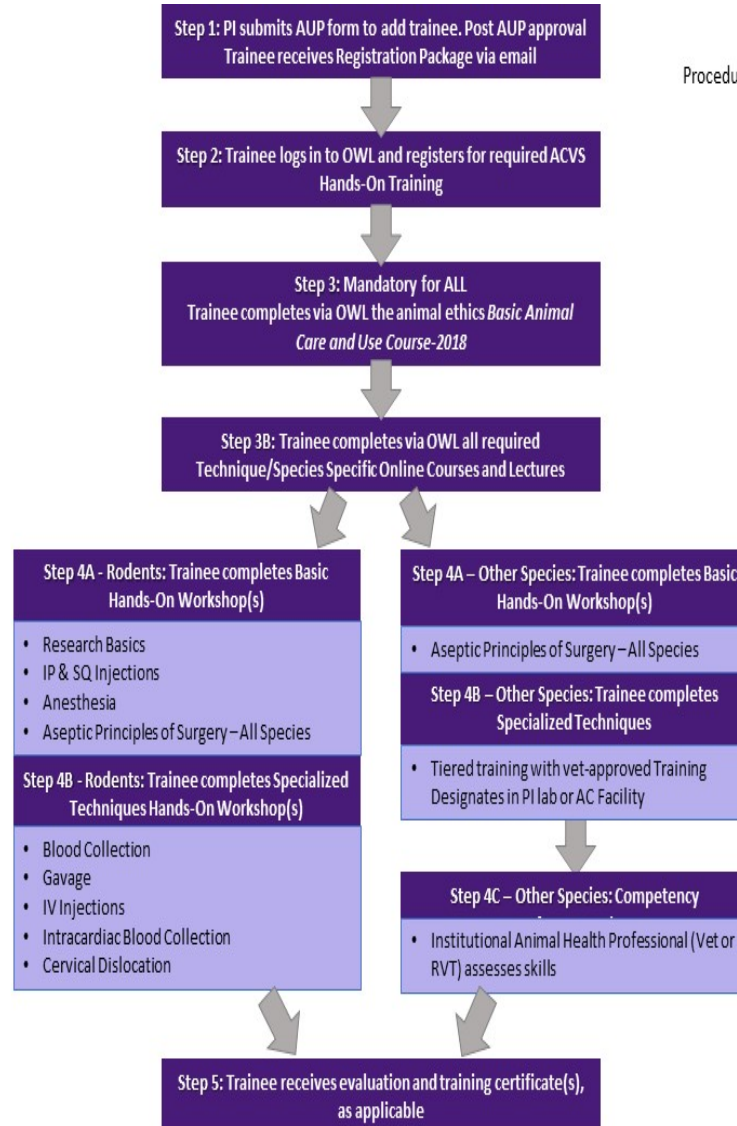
Step 1: PI submits AUP form to add trainee. Post AUP approval Trainee receives Registration Package via email

Procedu

Step 2: Trainee logs in to OWL and registers for required ACVS Hands-On Training

Step 3: Mandatory for ALL
Trainee completes via OWL the animal ethics *Basic Animal Care and Use Course-2018*

Step 3B: Trainee completes via OWL all required Technique/Species Specific Online Courses and Lectures

Step 4A - Rodents: Trainee completes Basic Hands-On Workshop(s)

- Research Basics
- IP & SQ Injections
- Anesthesia
- Aseptic Principles of Surgery – All Species

Step 4B - Rodents: Trainee completes Specialized Techniques Hands-On Workshop(s)

- Blood Collection
- Gavage
- IV Injections
- Intracardiac Blood Collection
- Cervical Dislocation

Step 4A – Other Species: Trainee completes Basic Hands-On Workshop(s)

- Aseptic Principles of Surgery – All Species

Step 4B – Other Species: Trainee completes Specialized Techniques

- Tiered training with vet-approved Training Designates in PI lab or AC Facility

Step 4C – Other Species: Competency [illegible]

- Institutional Animal Health Professional (Vet or RVT) assesses skills

Step 5: Trainee receives evaluation and training certificate(s), as applicable